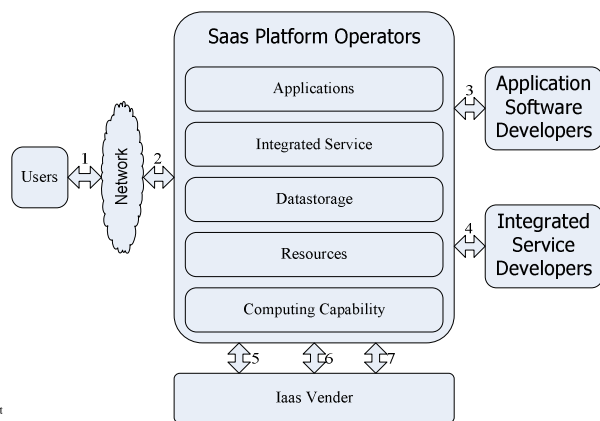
Saas Platform Operators

Applications

Integrated Service

Datastorage

Resources

Computing Capability

Users

1

Network

2

3

Application Software Developers

4

Integrated Service Developers

5

6

7

Iaas Vender